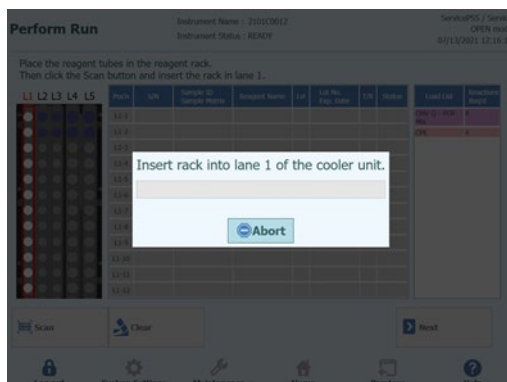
Perform Run

Instrument Name : 2101C0012
Instrument Status : READY

ServicePSS / Servi
OPEN mo
07/13/2021 12:16:

Place the reagent tubes in the reagent rack.
Then click the Scan button and insert the rack in lane 1.

L1 L2 L3 L4 L5

| Pos | S/N | Sample ID Sample Matrix | Reagent Name | Lot | Lot No. Exp. Date | Cnt | Status |
|---|---|---|---|---|---|---|---|
| 1-1 | | | | | | | |
| 1-2 | | | | | | | |
| 1-3 | | | | | | | |
| 1-4 | | | | | | | |
| 1-5 | | | | | | | |
| 1-6 | | | | | | | |
| 1-7 | | | | | | | |
| 1-8 | | | | | | | |
| 1-9 | | | | | | | |
| 1-10 | | | | | | | |
| 1-11 | | | | | | | |
| 1-12 | | | | | | | |

| Load Cell | Reactions Req'd |
|---|---|
| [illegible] | 4 |
| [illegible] | 4 |

Insert rack into lane 1 of the cooler unit.

Abort

Scan
Clear
Next

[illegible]
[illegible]
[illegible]
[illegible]
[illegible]
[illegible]